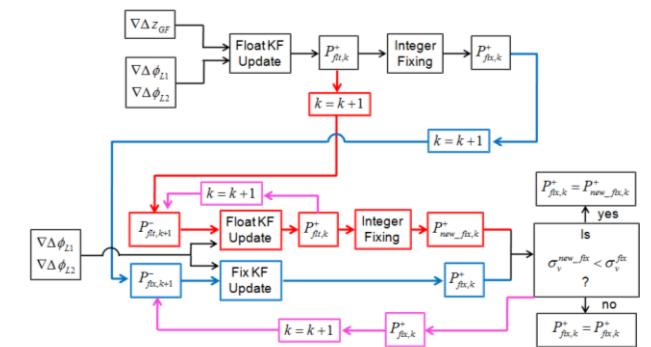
$\nabla\Delta z_{GF}$

$\nabla\Delta\phi_{L1}$
$\nabla\Delta\phi_{L2}$

Float KF Update

$P^{+}_{flt,k}$

Integer Fixing

$P^{+}_{fix,k}$

$k = k + 1$

$k = k + 1$

$k = k + 1$

$P^{-}_{flt,k+1}$

Float KF Update

$P^{+}_{flt,k}$

Integer Fixing

$P^{+}_{new\_fix,k}$

$\nabla\Delta\phi_{L1}$
$\nabla\Delta\phi_{L2}$

$P^{-}_{fix,k+1}$

Fix KF Update

$P^{+}_{fix,k}$

$P^{+}_{fix,k} = P^{+}_{new\_fix,k}$

yes

Is
$\sigma_v^{new\_fix} < \sigma_v^{fix}$
?

no

$P^{+}_{fix,k} = P^{+}_{fix,k}$

$k = k + 1$

$P^{+}_{fix,k}$